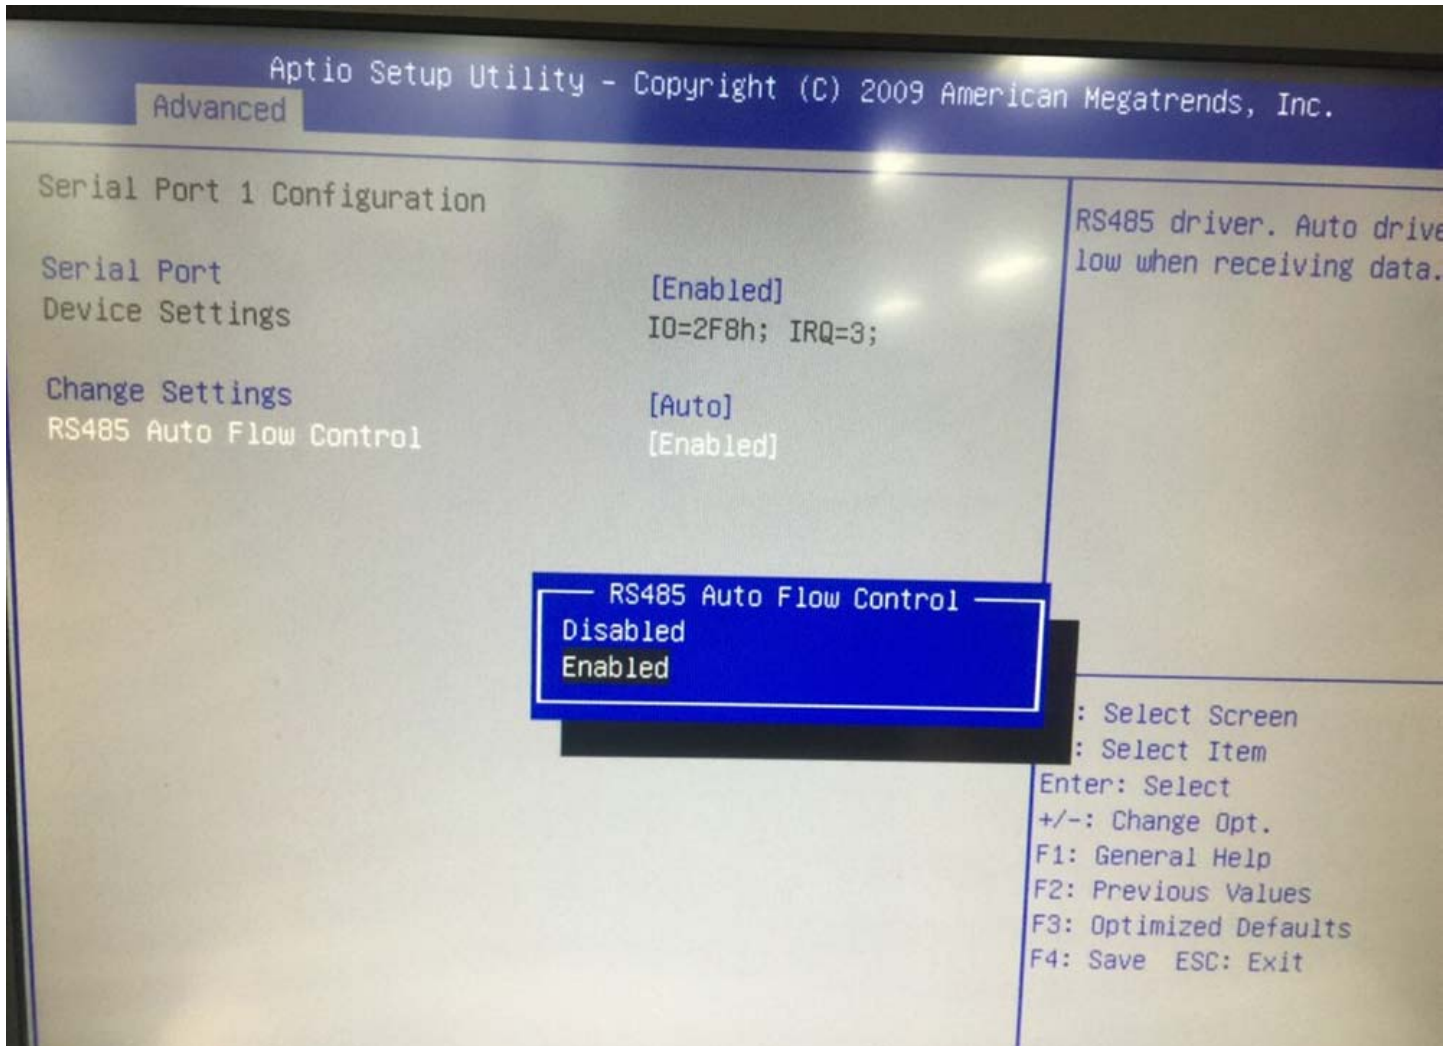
Aptio Setup Utility - Copyright (C) 2009 American Megatrends, Inc.
Advanced

Serial Port 1 Configuration

Serial Port [Enabled]
Device Settings IO=2F8h; IRQ=3;

Change Settings [Auto]
RS485 Auto Flow Control [Enabled]

RS485 driver. Auto drive
low when receiving data.

RS485 Auto Flow Control
Disabled
Enabled

: Select Screen
: Select Item
Enter: Select
+/-: Change Opt.
F1: General Help
F2: Previous Values
F3: Optimized Defaults
F4: Save ESC: Exit